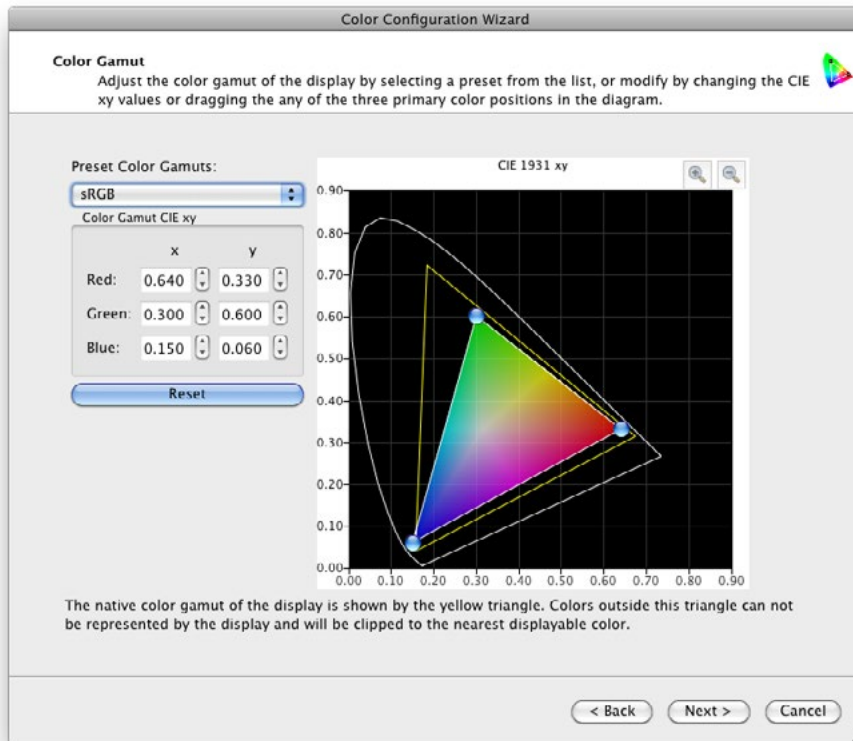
Color Configuration Wizard

Color Gamut
Adjust the color gamut of the display by selecting a preset from the list, or modify by changing the CIE xy values or dragging the any of the three primary color positions in the diagram.

Preset Color Gamuts:
sRGB
Color Gamut CIE xy

| | x | y |
|---|---|---|
| Red: | 0.640 | 0.330 |
| Green: | 0.300 | 0.600 |
| Blue: | 0.150 | 0.060 |

Reset

CIE 1931 xy

0.90
0.80
0.70
0.60
0.50
0.40
0.30
0.20
0.10
0.00
0.00 0.10 0.20 0.30 0.40 0.50 0.60 0.70 0.80 0.90

The native color gamut of the display is shown by the yellow triangle. Colors outside this triangle can not be represented by the display and will be clipped to the nearest displayable color.

< Back
Next >
Cancel